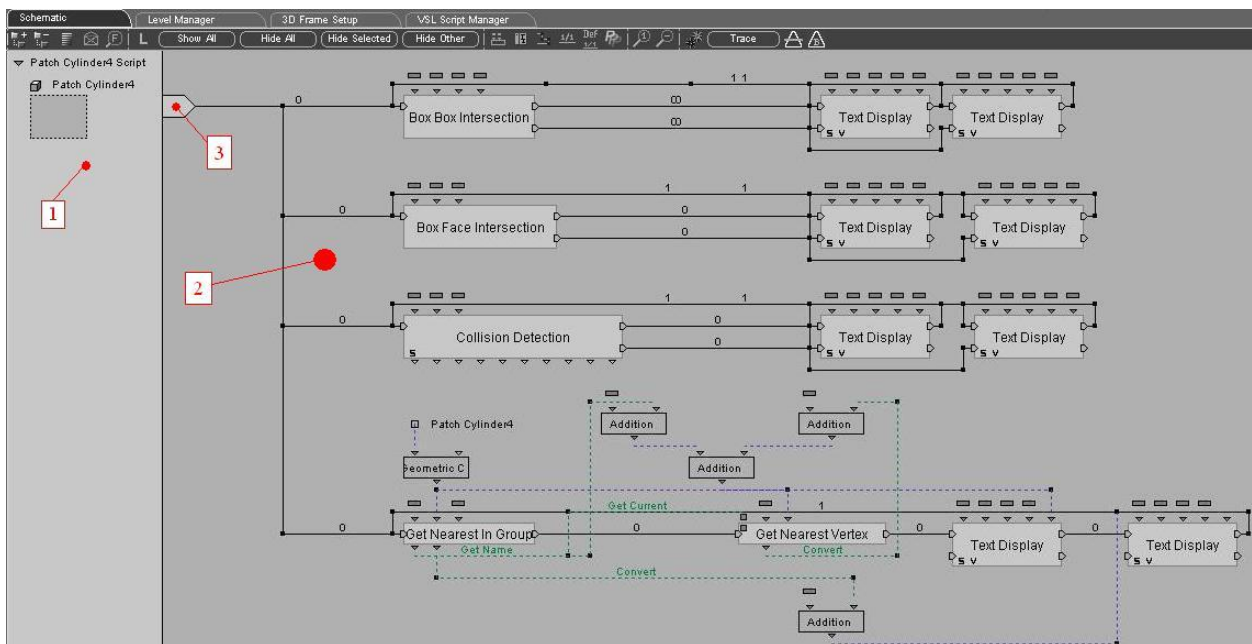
Schematic
Level Manager
3D Frame Setup
VSL Script Manager
L
Show All
Hide All
Hide Selected
Hide Other
Trace
Patch Cylinder4 Script
Patch Cylinder4
1
2
3
0
1 1
Box Box Intersection
∞
∞
Text Display
Text Display
0
1
1
Box Face Intersection
0
0
Text Display
Text Display
0
1
1
Collision Detection
0
0
Text Display
Text Display
Patch Cylinder4
Addition
Addition
Addition
Geometric C
Get Current
1
0
Get Nearest In Group
0
Get Nearest Vertex
0
Text Display
0
Text Display
Get Name
Convert
Convert
Addition